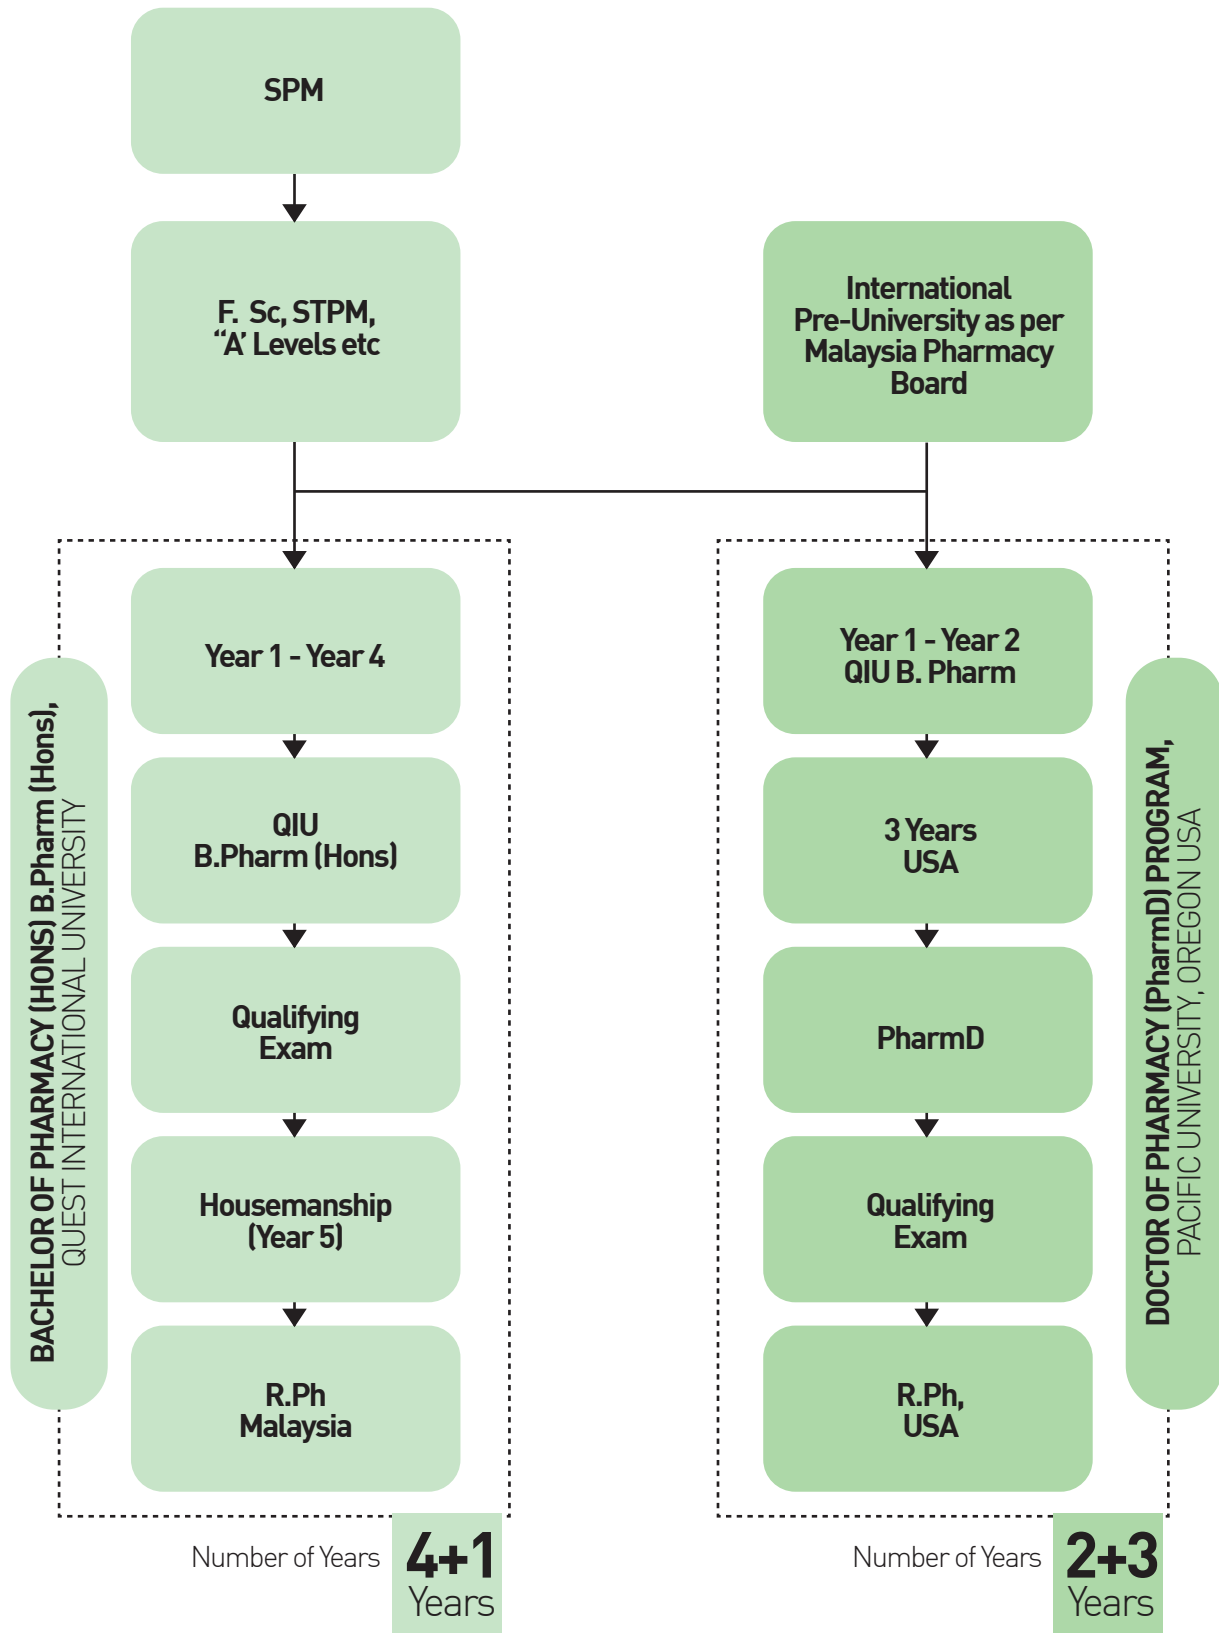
SPM

F. Sc, STPM, “A’ Levels etc

International Pre-University as per Malaysia Pharmacy Board

BACHELOR OF PHARMACY (HONS) B.Pharm (Hons), QUEST INTERNATIONAL UNIVERSITY

Year 1 - Year 4

QIU B.Pharm (Hons)

Qualifying Exam

Housemanship (Year 5)

R.Ph Malaysia

Number of Years 4+1 Years

DOCTOR OF PHARMACY (PharmD) PROGRAM, PACIFIC UNIVERSITY, OREGON USA

Year 1 - Year 2 QIU B. Pharm

3 Years USA

PharmD

Qualifying Exam

R.Ph, USA

Number of Years 2+3 Years